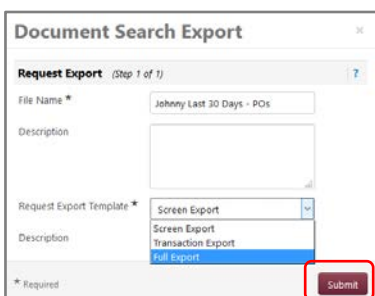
Document Search Export ×

Request Export (Step 1 of 1) ?

File Name * Johnny Last 30 Days - POs

Description

Request Export Template * Screen Export

Screen Export
Transaction Export
Full Export

Description

* Required

Submit